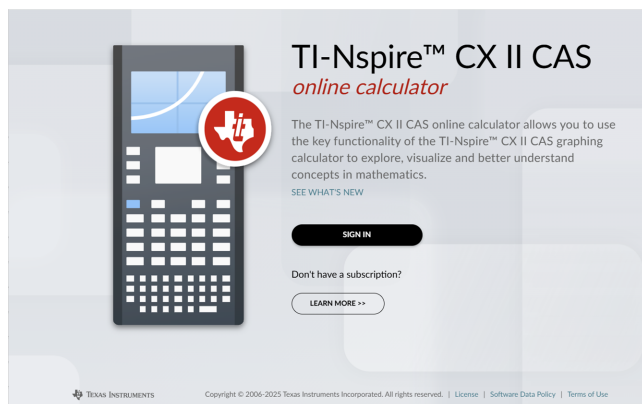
TI-Nspire™ CX II CAS
online calculator

The TI-Nspire™ CX II CAS online calculator allows you to use the key functionality of the TI-Nspire™ CX II CAS graphing calculator to explore, visualize and better understand concepts in mathematics.

SEE WHAT'S NEW

SIGN IN

Don't have a subscription?

LEARN MORE >>

Texas Instruments

Copyright © 2006-2025 Texas Instruments Incorporated. All rights reserved. | License | Software Data Policy | Terms of Use